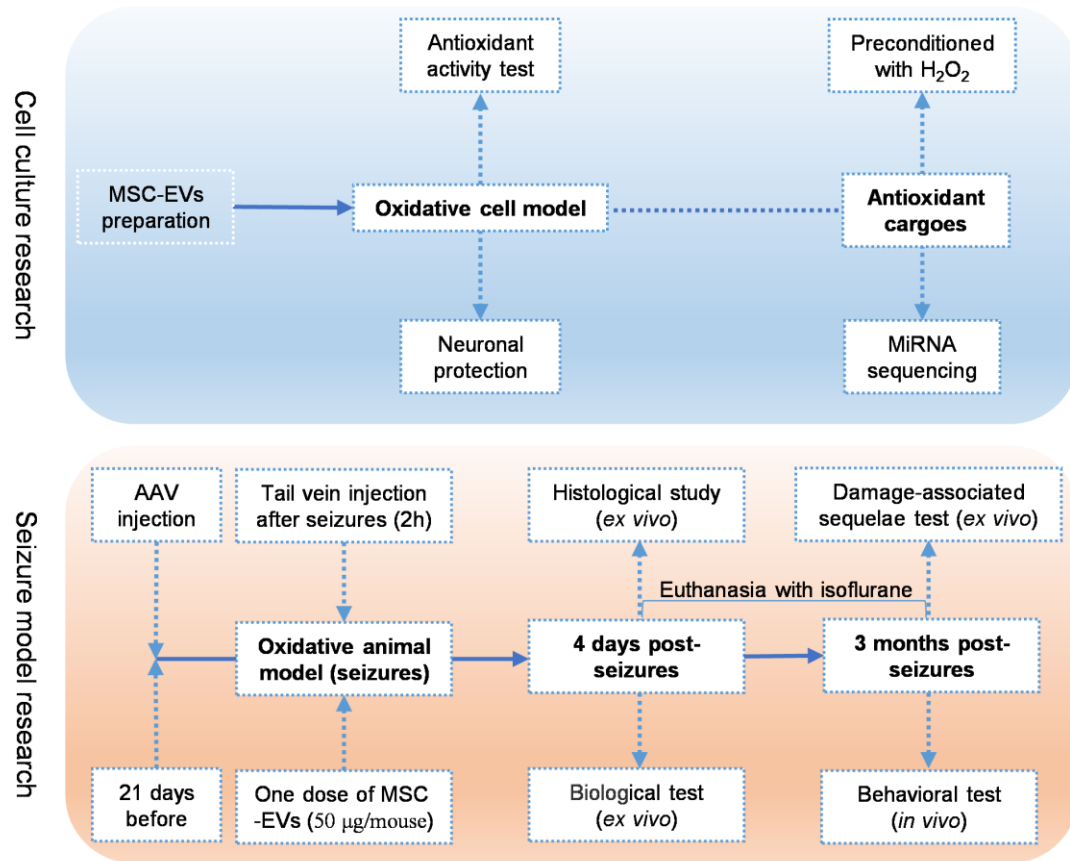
Cell culture research

Antioxidant activity test

Preconditioned with $H_2O_2$

MSC-EVs preparation

Oxidative cell model

Antioxidant cargoes

Neuronal protection

MiRNA sequencing

Seizure model research

AAV injection

Tail vein injection after seizures (2h)

Histological study (ex vivo)

Damage-associated sequelae test (ex vivo)

Euthanasia with isoflurane

Oxidative animal model (seizures)

4 days post-seizures

3 months post-seizures

21 days before

One dose of MSC -EVs (50 μg/mouse)

Biological test (ex vivo)

Behavioral test (in vivo)